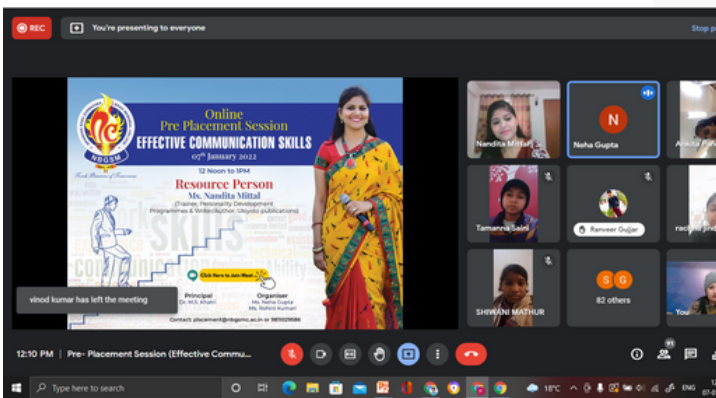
REC You're presenting to everyone Stop p

NBGSM

Online
Pre Placement Session
EFFECTIVE COMMUNICATION SKILLS
07th January 2022

12 Noon to 1PM

Resource Person
Ms. Nandita Mittal
(Trainer, Personality Development Programmes & Writer/Author, Ubiyoto publications)

SKILLS

Click Here to Join Meet

Principal
Dr. M.S. Khatri

Organiser
Ms. Neha Gupta
Ms. Rohini Kumari

Contact: placement@nbgsmc.ac.in or 9810029586

vinod kumar has left the meeting

Nandita Mittal
N
Neha Gupta
Ankita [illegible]
Tamanna Saini
Ranveer Gujjar
rachna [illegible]
SHIWANI MATHUR
S G
82 others
You

12:10 PM | Pre- Placement Session (Effective Commu...

Type here to search
18°C ENG